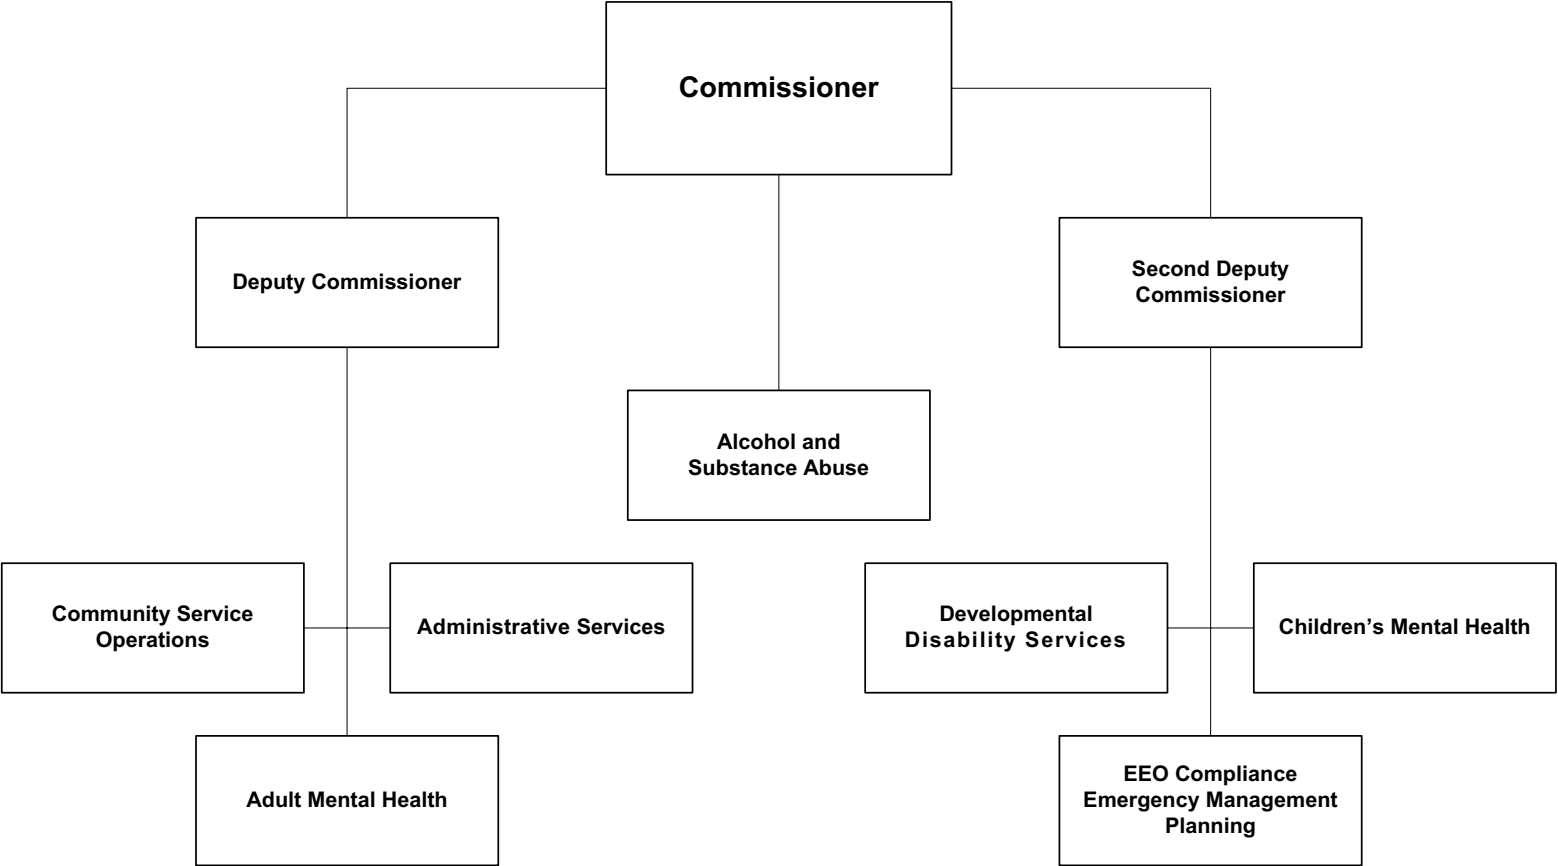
Commissioner

Deputy Commissioner

Alcohol and Substance Abuse

Second Deputy Commissioner

Community Service Operations

Administrative Services

Adult Mental Health

Developmental Disability Services

Children's Mental Health

EEO Compliance
Emergency Management Planning